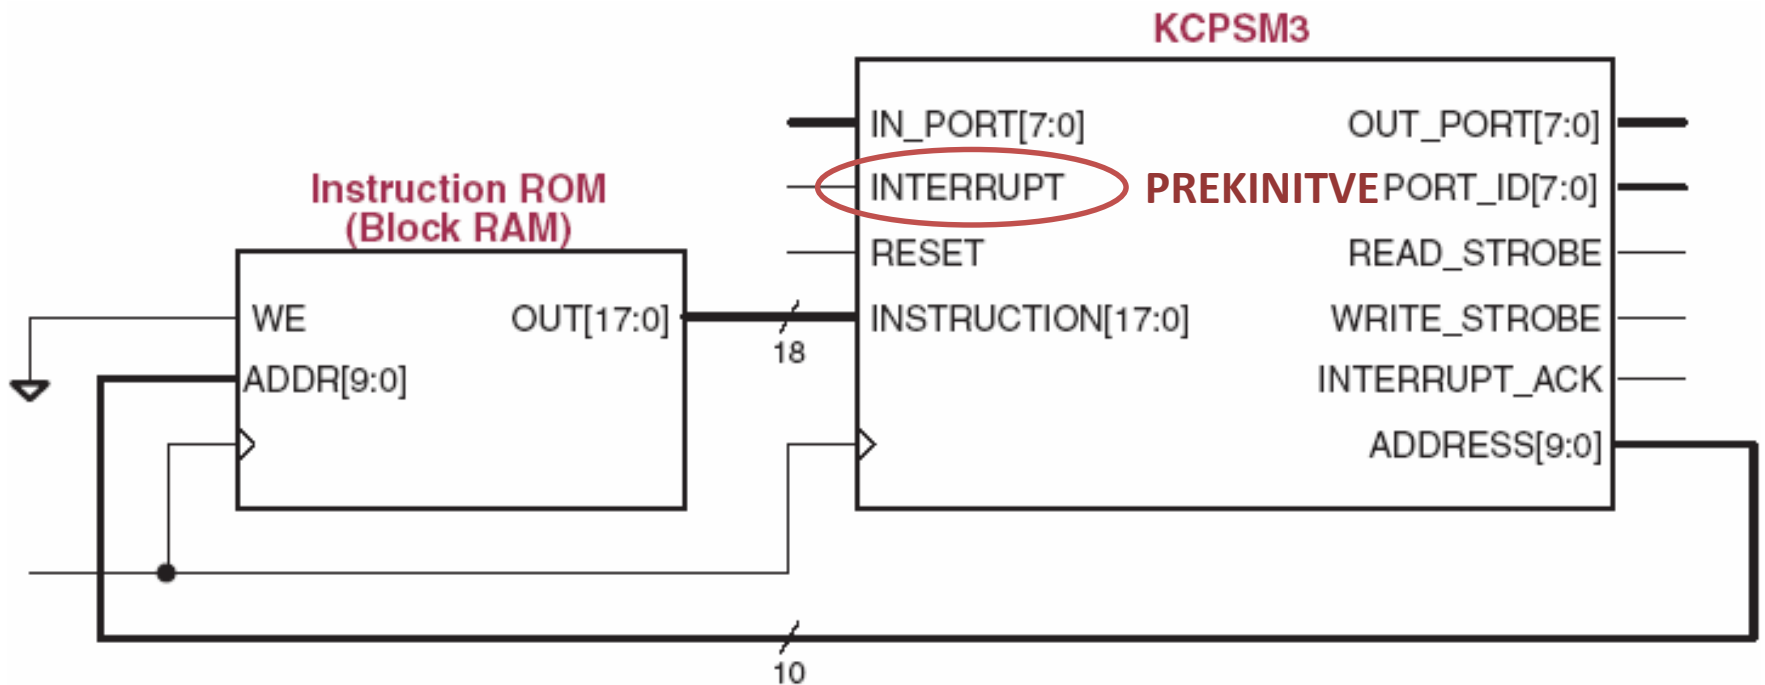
KCPSM3

Instruction ROM
(Block RAM)

WE
ADDR[9:0]
OUT[17:0]

18

IN_PORT[7:0]
INTERRUPT
RESET
INSTRUCTION[17:0]

PREKINITVE

OUT_PORT[7:0]
PORT_ID[7:0]
READ_STROBE
WRITE_STROBE
INTERRUPT_ACK
ADDRESS[9:0]

10